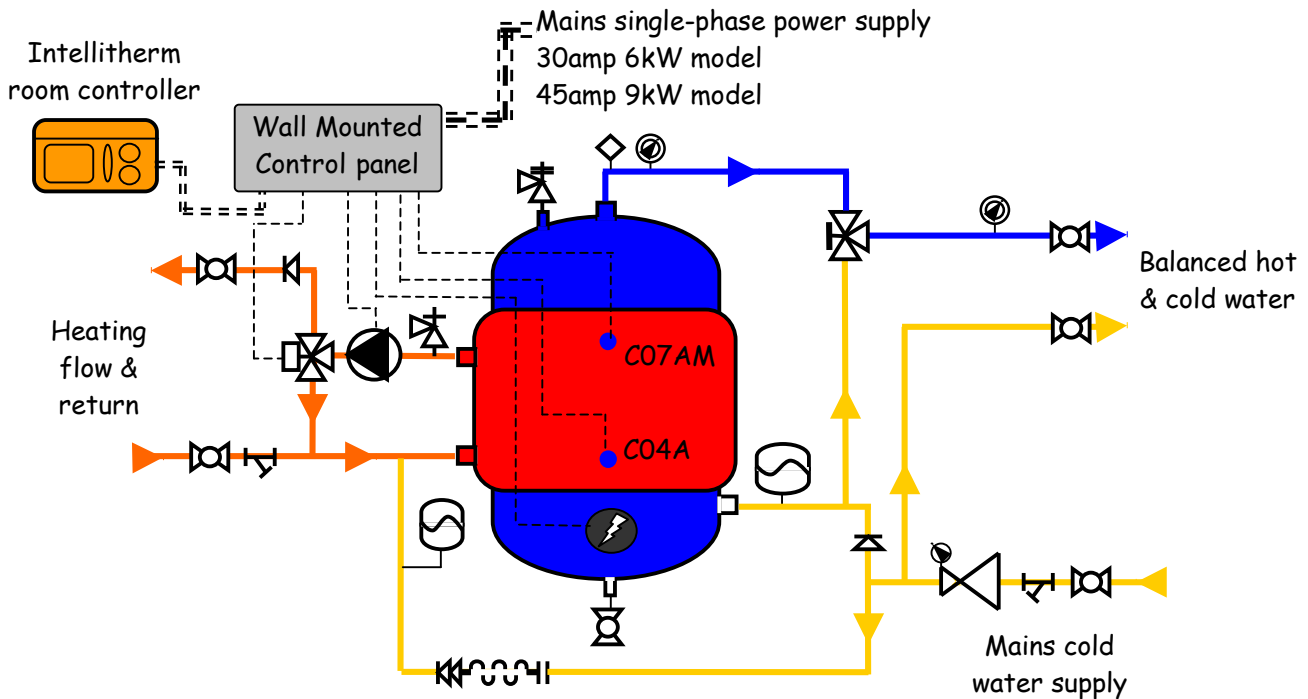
Mains single-phase power supply
30amp 6kW model
45amp 9kW model

Intellitherm room controller

Wall Mounted Control panel

Balanced hot & cold water

Heating flow & return

C07AM

C04A

Mains cold water supply